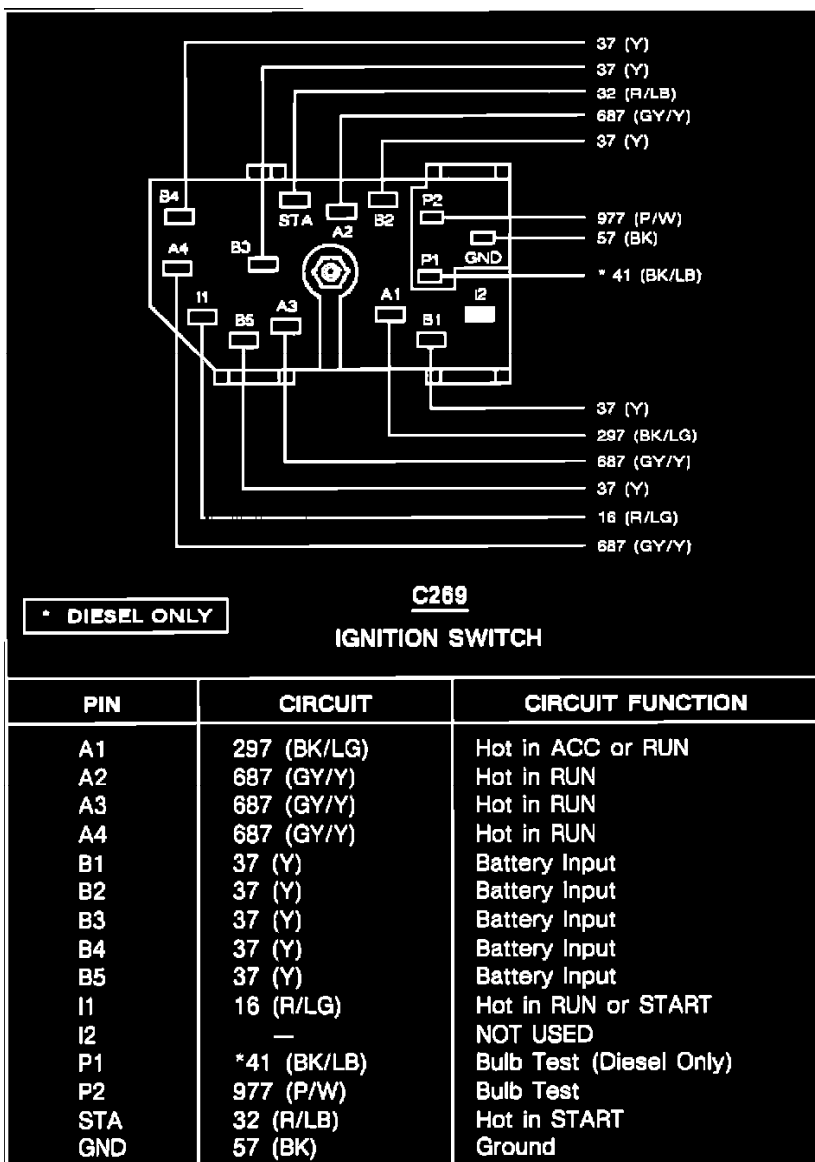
37 (Y)
37 (Y)
32 (R/LB)
687 (GY/Y)
37 (Y)

B4
STA
A2
B2
P2
B3
A4
P1
GND
I1
B5
A3
A1
B1
I2

977 (P/W)
57 (BK)
* 41 (BK/LB)

37 (Y)
297 (BK/LG)
687 (GY/Y)
37 (Y)
16 (R/LG)
687 (GY/Y)

* DIESEL ONLY

C269
IGNITION SWITCH

| PIN | CIRCUIT | CIRCUIT FUNCTION |
|---|---|---|
| A1 | 297 (BK/LG) | Hot in ACC or RUN |
| A2 | 687 (GY/Y) | Hot in RUN |
| A3 | 687 (GY/Y) | Hot in RUN |
| A4 | 687 (GY/Y) | Hot in RUN |
| B1 | 37 (Y) | Battery Input |
| B2 | 37 (Y) | Battery Input |
| B3 | 37 (Y) | Battery Input |
| B4 | 37 (Y) | Battery Input |
| B5 | 37 (Y) | Battery Input |
| I1 | 16 (R/LG) | Hot in RUN or START |
| I2 | — | NOT USED |
| P1 | *41 (BK/LB) | Bulb Test (Diesel Only) |
| P2 | 977 (P/W) | Bulb Test |
| STA | 32 (R/LB) | Hot in START |
| GND | 57 (BK) | Ground |